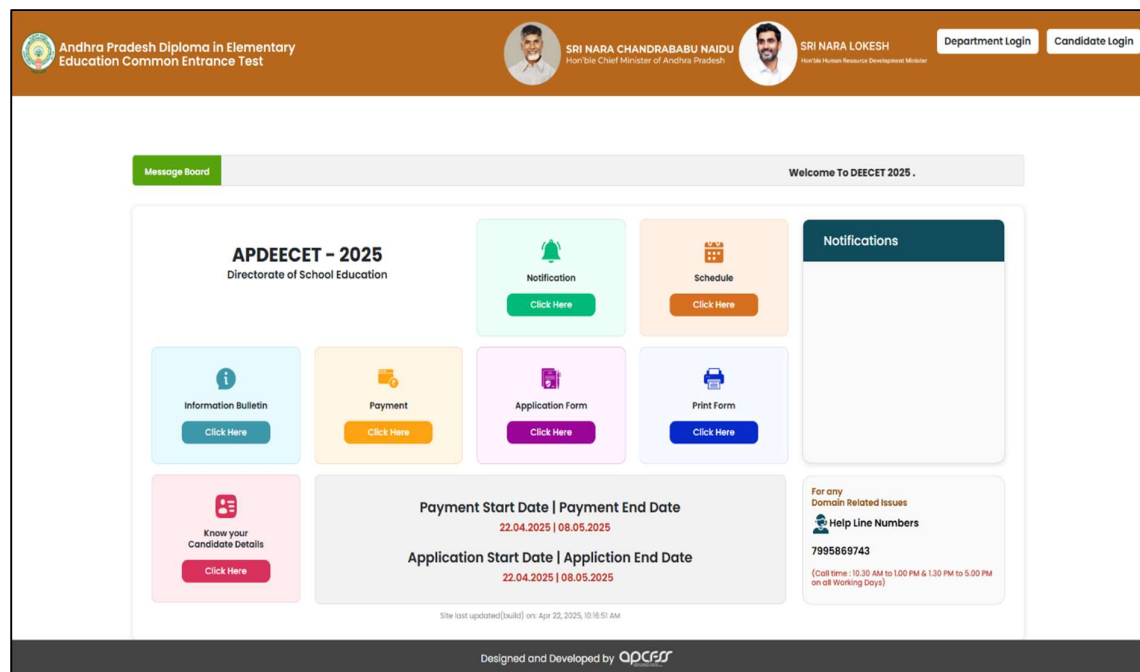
Andhra Pradesh Diploma in Elementary Education Common Entrance Test

SRI NARA CHANDRABABU NAIDU
Hon'ble Chief Minister of Andhra Pradesh

SRI NARA LOKESH
Hon'ble Human Resource Development Minister

Department Login

Candidate Login

Message Board

Welcome To DEECET 2025 .

APDEECET - 2025
Directorate of School Education

Notification
Click Here

Schedule
Click Here

Notifications

Information Bulletin
Click Here

Payment
Click Here

Application Form
Click Here

Print Form
Click Here

Know your Candidate Details
Click Here

Payment Start Date | Payment End Date
22.04.2025 | 08.05.2025

Application Start Date | Appliction End Date
22.04.2025 | 08.05.2025

Site last updated(build) on: Apr 22, 2025, 10:16:51 AM

For any Domain Related Issues
Help Line Numbers
7995869743
(Call time : 10.30 AM to 1.00 PM & 1.30 PM to 5.00 PM on all Working Days)

Designed and Developed by APCFSS